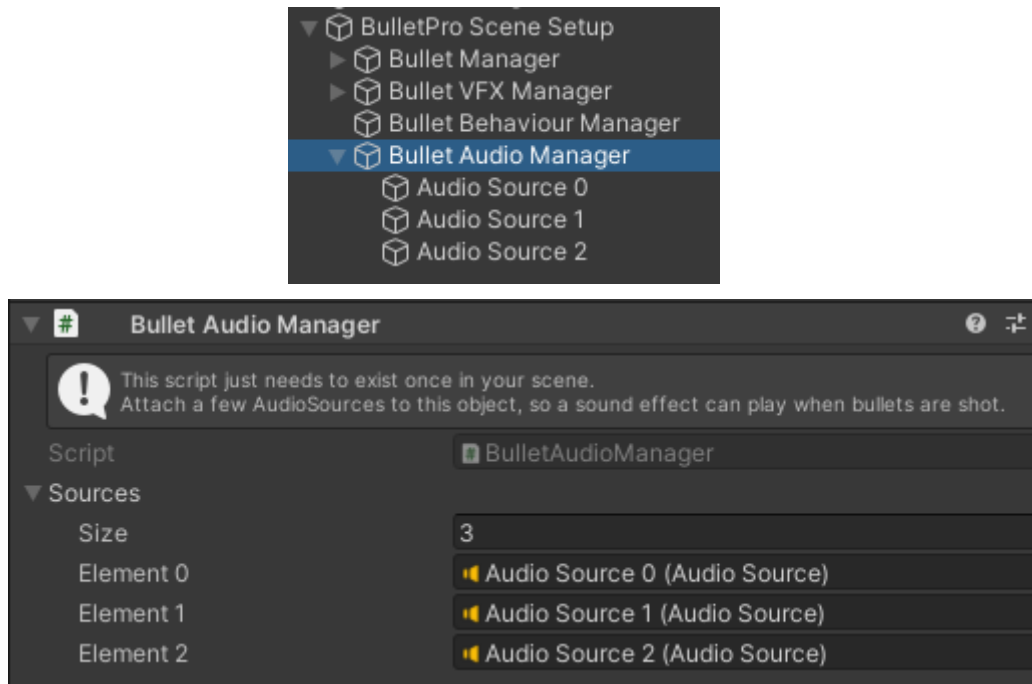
BulletPro Scene Setup
Bullet Manager
Bullet VFX Manager
Bullet Behaviour Manager
Bullet Audio Manager
Audio Source 0
Audio Source 1
Audio Source 2

Bullet Audio Manager

This script just needs to exist once in your scene.
Attach a few AudioSources to this object, so a sound effect can play when bullets are shot.

Script BulletAudioManager
Sources
Size 3
Element 0 Audio Source 0 (Audio Source)
Element 1 Audio Source 1 (Audio Source)
Element 2 Audio Source 2 (Audio Source)